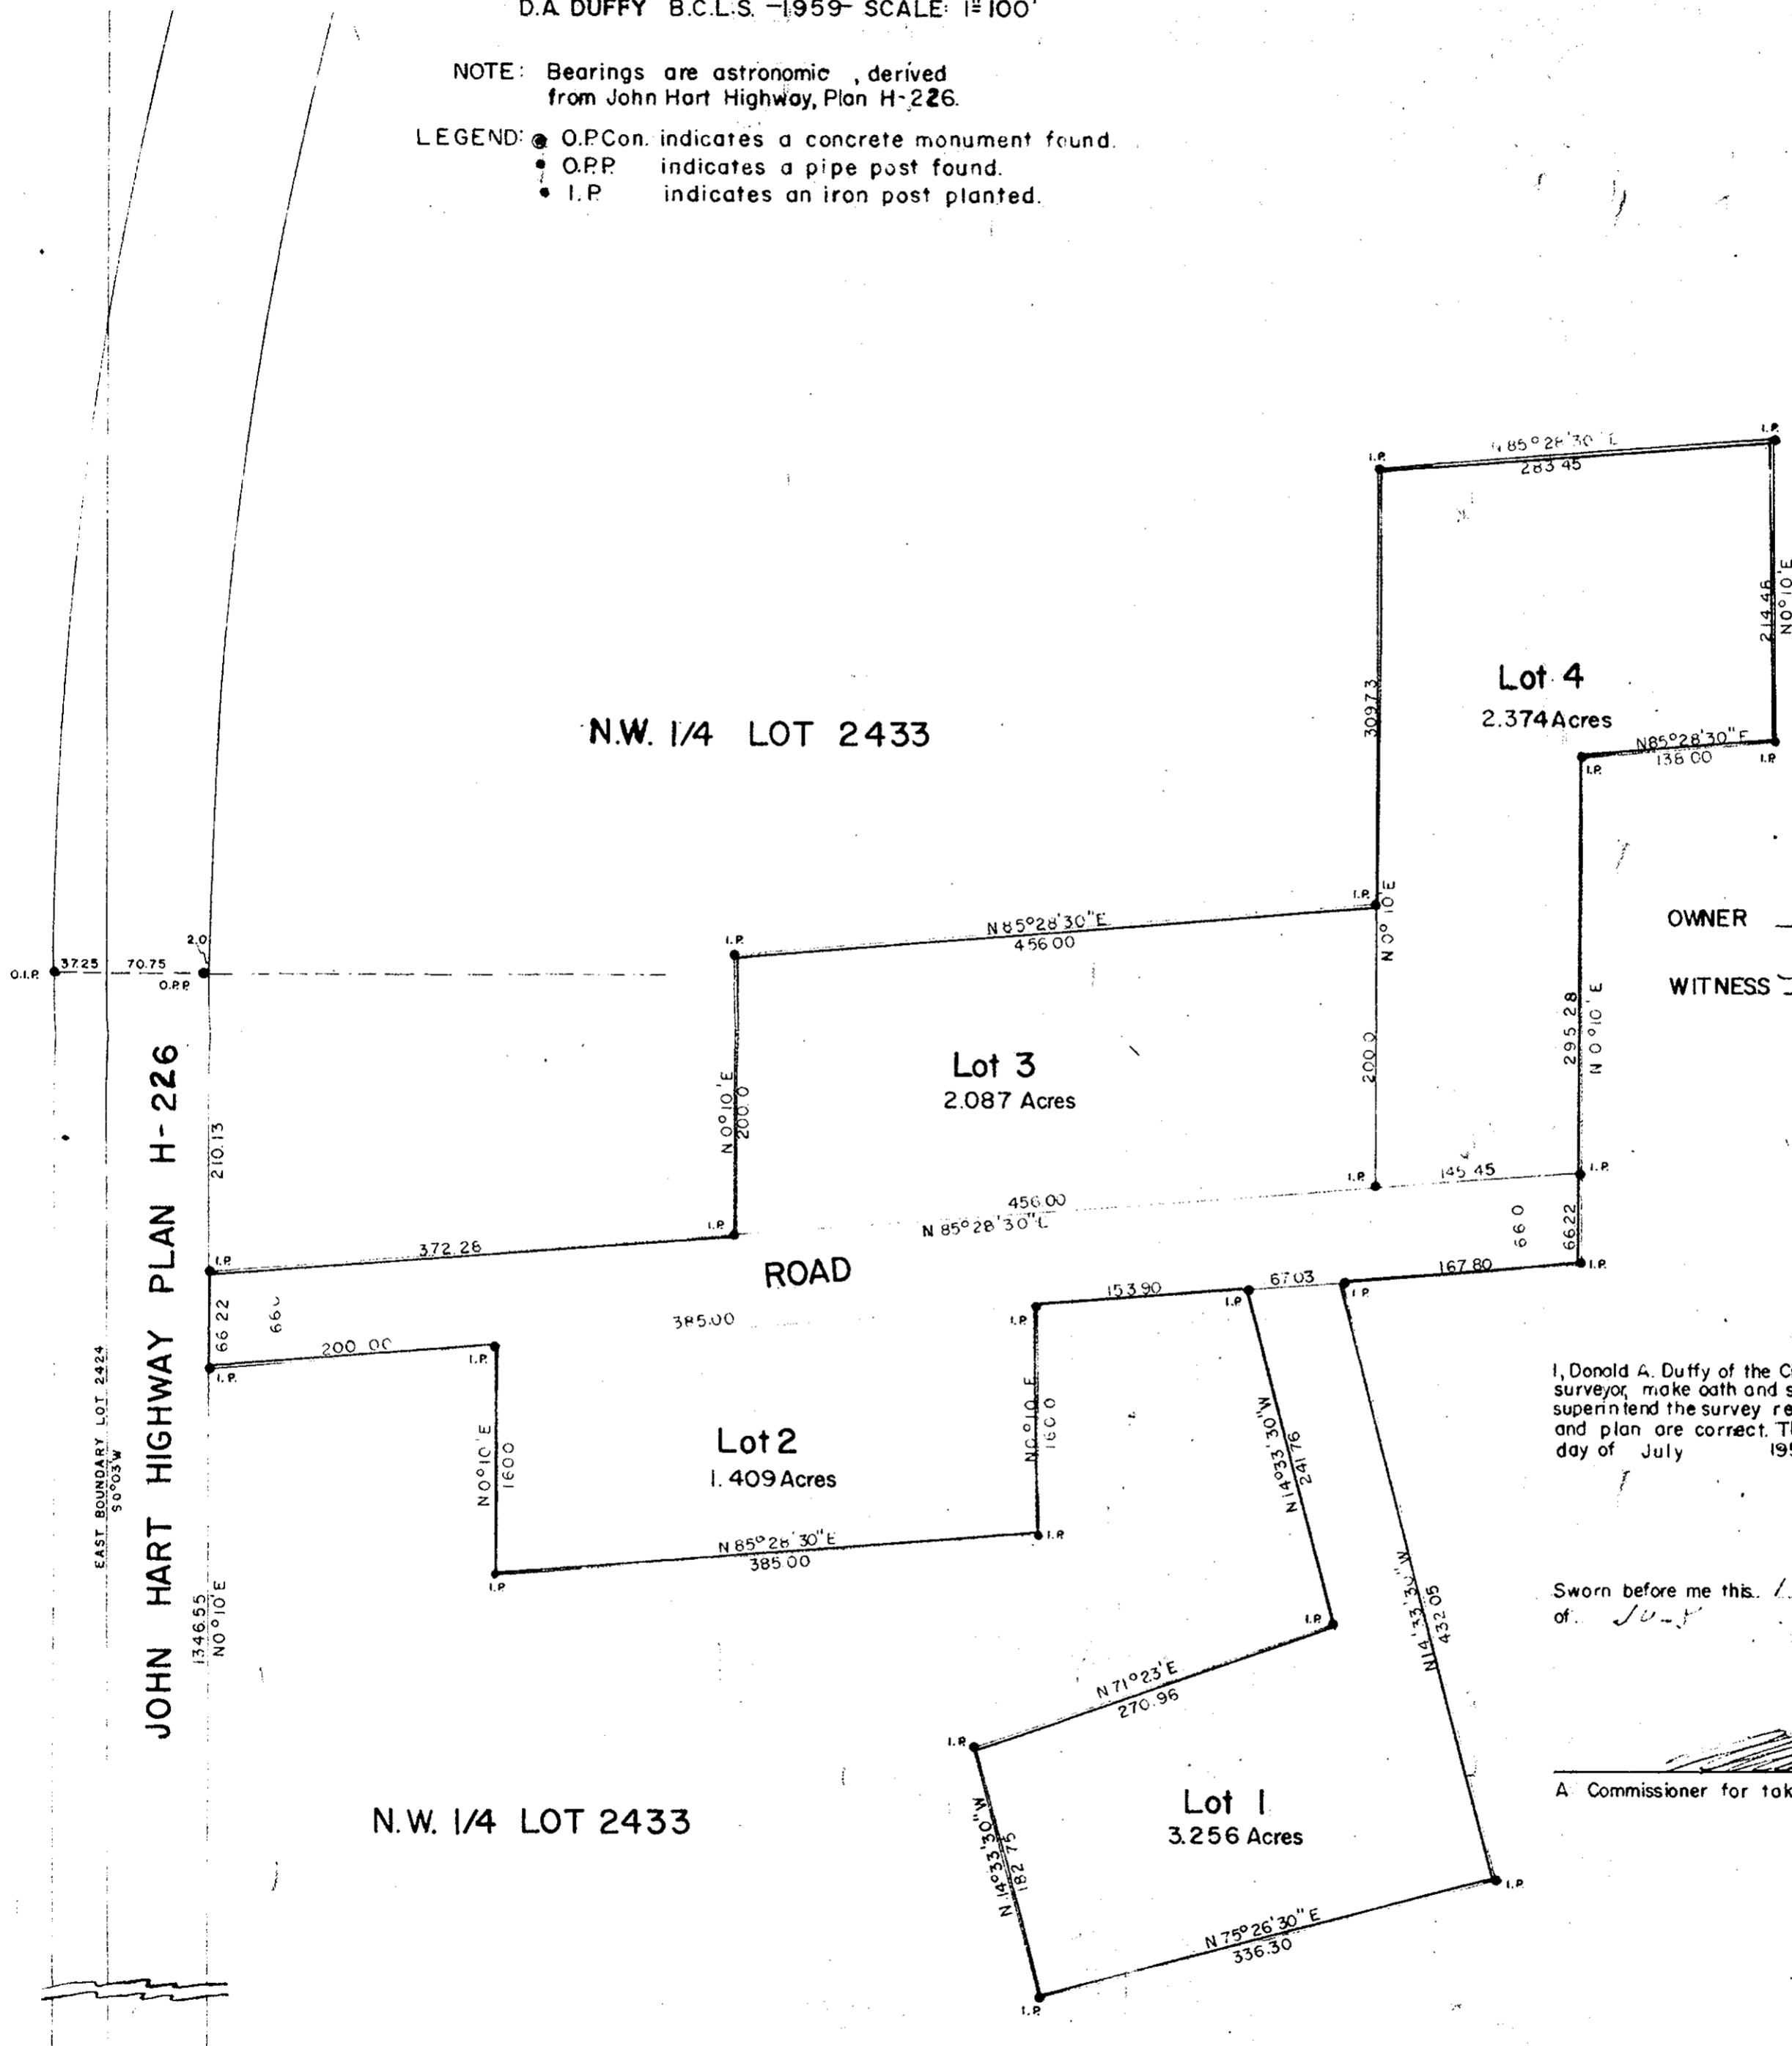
D.A. DUFFY B.C.L.S. -1959- SCALE: 1"=100'

NOTE: Bearings are astronomic , derived from John Hart Highway, Plan H-226.

LEGEND: O.P.Con. indicates a concrete monument found.
O.P.P. indicates a pipe post found.
I.P. indicates an iron post planted.

N 85°28'30" E
283.45
I.P.
I.P.
214.46
N0°10'E
309.73
Lot 4
2.374 Acres
N85°28'30"E
138.00
I.P.
I.P.

N.W. 1/4 LOT 2433

I.P.
N0°10'E
N85°28'30"E
456.00
I.P.
OWNER
WITNESS
2.0
O.I.P. 37.25 70.75
O.P.P.
295.28
N0°10'E
Lot 3
2.087 Acres
JOHN HART HIGHWAY PLAN H-226
210.13
N0°10'E
200.0
200.0
I.P.
145.45
I.P.
456.00
N 85°28'30"E
I.P.
I.P.
372.26
66.0
66.22
ROAD
153.90
67.03
167.80
I.P.
I.P.
I.P.
I.P.
66.22
66.0
200.00
385.00
I.P.
I.P.
I.P.
N0°10'E
160.0
N0°10'E
160.0
Lot 2
1.409 Acres
N14°33'30"W
241.76
EAST BOUNDARY LOT 2424
S0°03'W
I.P.
N 85°28'30"E
385.00
I.P.
I.P.

I, Donald A. Duffy of the C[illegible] surveyor, make oath and s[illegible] superintend the survey re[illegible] and plan are correct. T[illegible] day of July 195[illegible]

Sworn before me this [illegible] of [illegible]

1346.55
N0°10'E
N14°33'30"W
432.05
I.P.
N71°23'E
270.96
I.P.
Lot 1
3.256 Acres
A Commissioner for tak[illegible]
N.W. 1/4 LOT 2433
N14°33'30"W
182.75
I.P.
N 75°26'30"E
336.30
I.P.